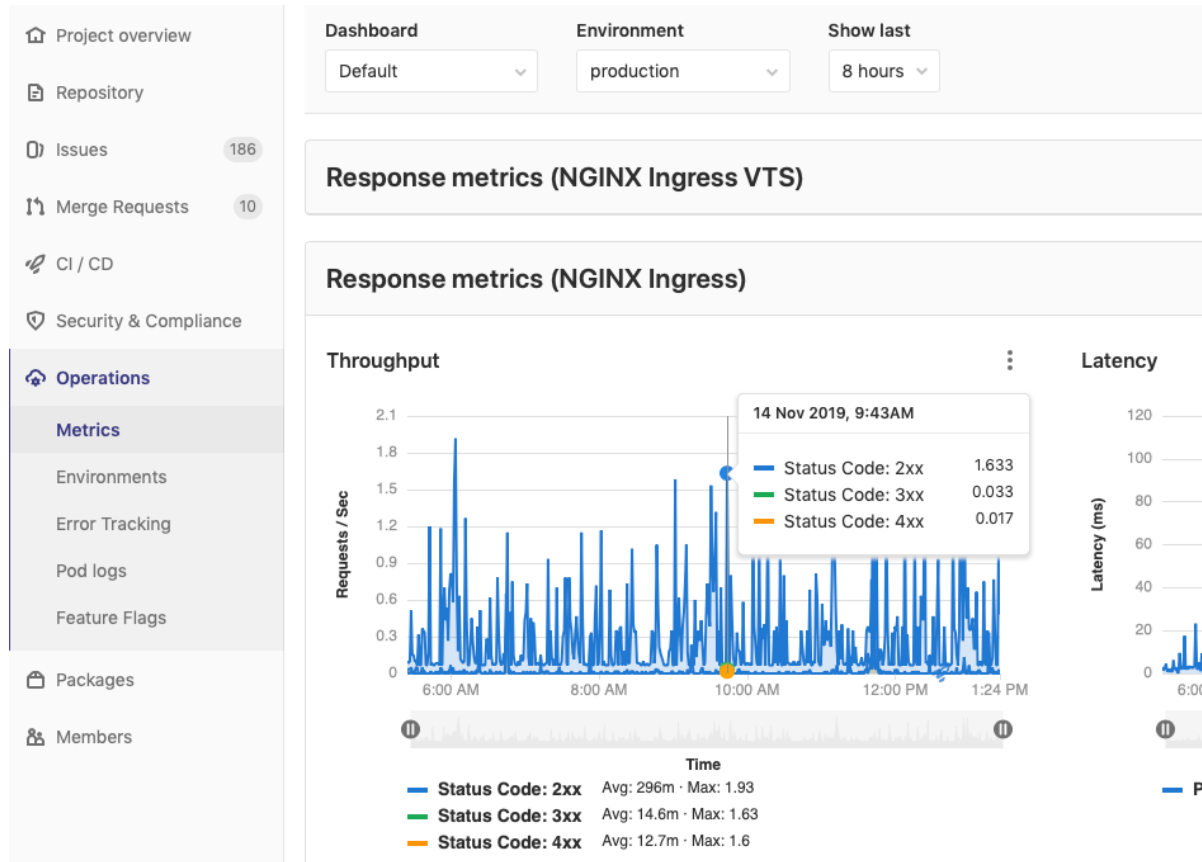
Project overview
Repository
Issues 186
Merge Requests 10
CI / CD
Security & Compliance
Operations
Metrics
Environments
Error Tracking
Pod logs
Feature Flags
Packages
Members

Dashboard
Default
Environment
production
Show last
8 hours

Response metrics (NGINX Ingress VTS)

Response metrics (NGINX Ingress)

Throughput

Latency

2.1
1.8
1.5
1.2
0.9
0.6
0.3
0
Requests / Sec

14 Nov 2019, 9:43AM
Status Code: 2xx 1.633
Status Code: 3xx 0.033
Status Code: 4xx 0.017

6:00 AM
8:00 AM
10:00 AM
12:00 PM
1:24 PM

Time

Status Code: 2xx Avg: 296m · Max: 1.93
Status Code: 3xx Avg: 14.6m · Max: 1.63
Status Code: 4xx Avg: 12.7m · Max: 1.6

120
100
80
60
40
20
0
Latency (ms)
6:0
P